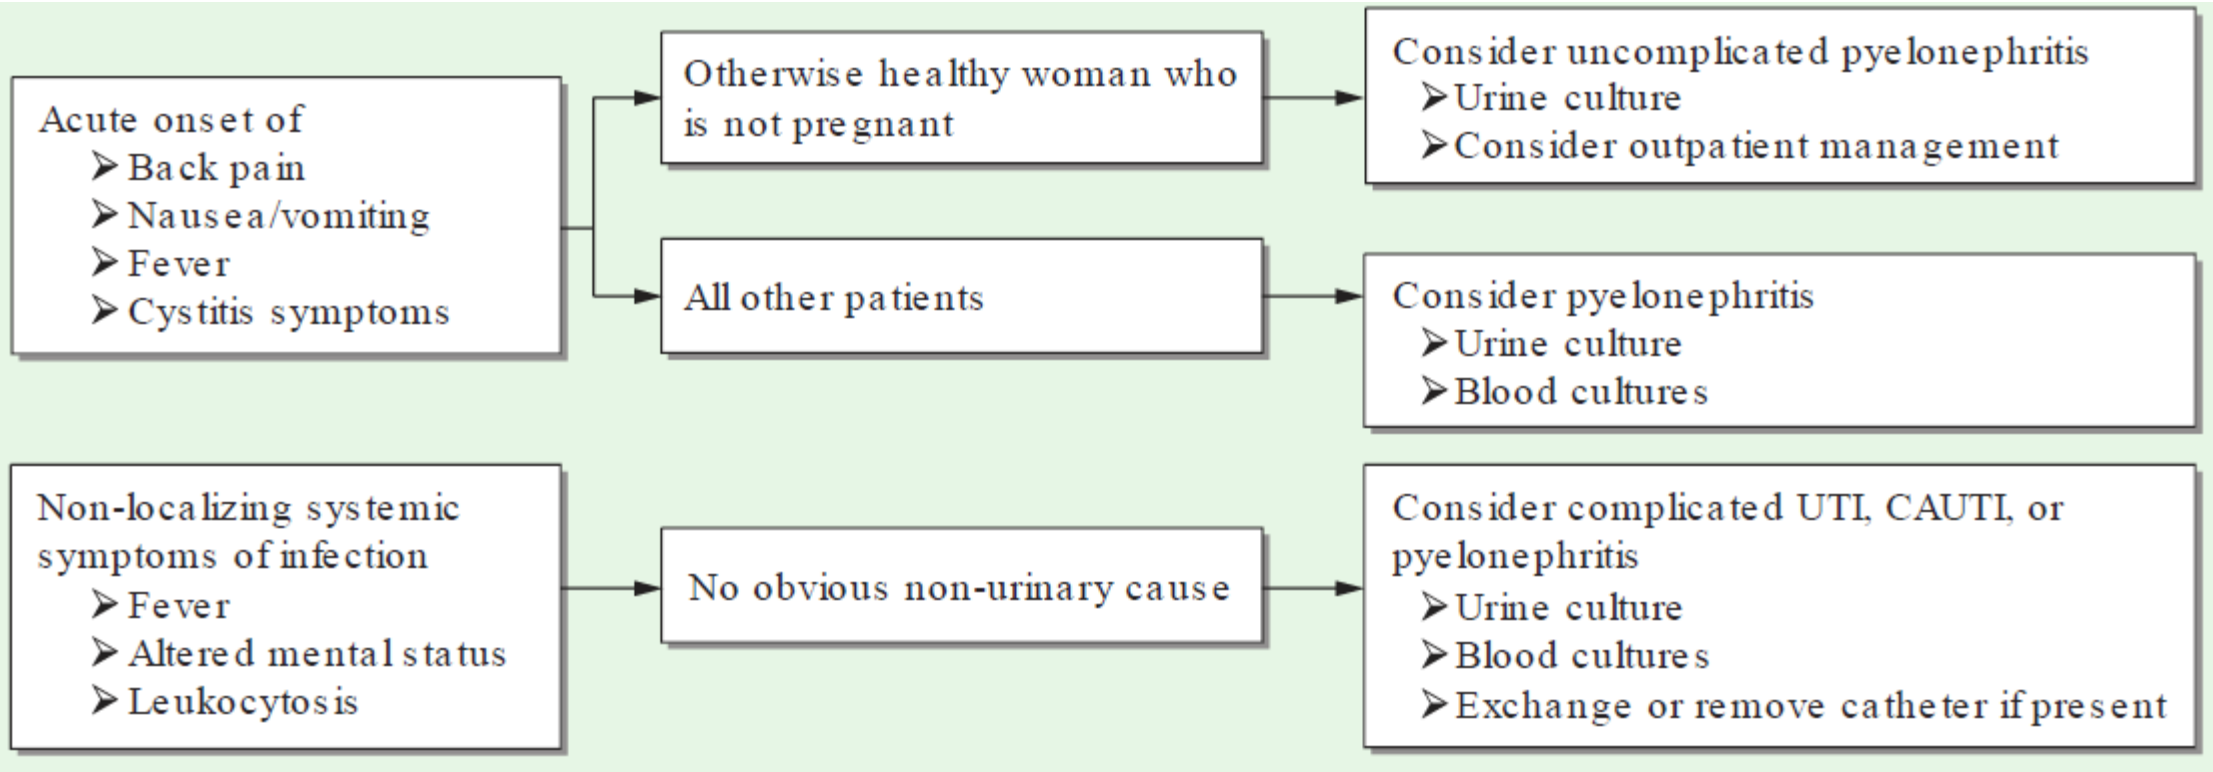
Acute onset of
➢Back pain
➢Nausea/vomiting
➢Fever
➢Cystitis symptoms

Otherwise healthy woman who is not pregnant

Consider uncomplicated pyelonephritis
➢Urine culture
➢Consider outpatient management

All other patients

Consider pyelonephritis
➢Urine culture
➢Blood cultures

Non-localizing systemic symptoms of infection
➢Fever
➢Altered mental status
➢Leukocytosis

No obvious non-urinary cause

Consider complicated UTI, CAUTI, or pyelonephritis
➢Urine culture
➢Blood cultures
➢Exchange or remove catheter if present